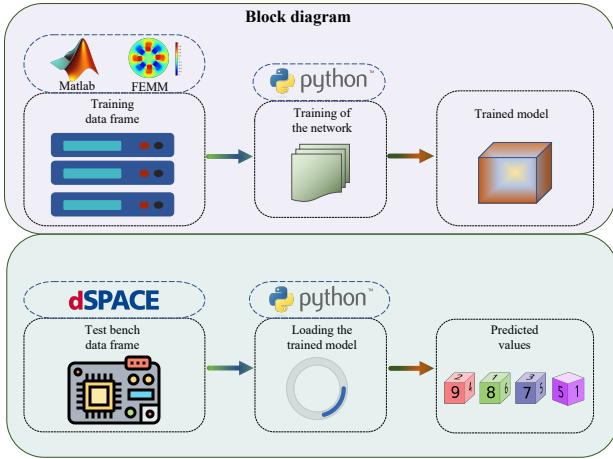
Block diagram

Matlab

FEMM

python™

Training data frame

Training of the network

Trained model

dSPACE

python™

Test bench data frame

Loading the trained model

Predicted values

9 4 2

8 6 1

7 5 3

5 1